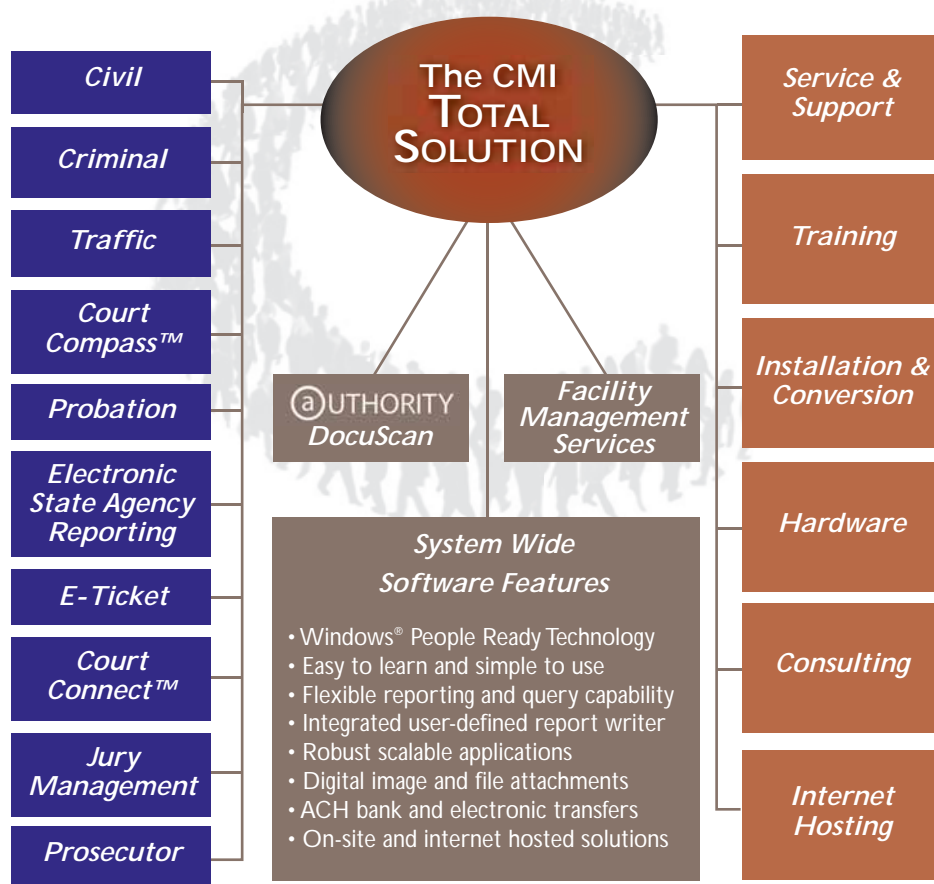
The CMI TOTAL SOLUTION

Civil

Criminal

Traffic

Court Compass™

Probation

Electronic State Agency Reporting

E-Ticket

Court Connect™

Jury Management

Prosecutor

Service & Support

Training

Installation & Conversion

Hardware

Consulting

Internet Hosting

AUTHORITY DocuScan

Facility Management Services

System Wide Software Features

• Windows® People Ready Technology
• Easy to learn and simple to use
• Flexible reporting and query capability
• Integrated user-defined report writer
• Robust scalable applications
• Digital image and file attachments
• ACH bank and electronic transfers
• On-site and internet hosted solutions